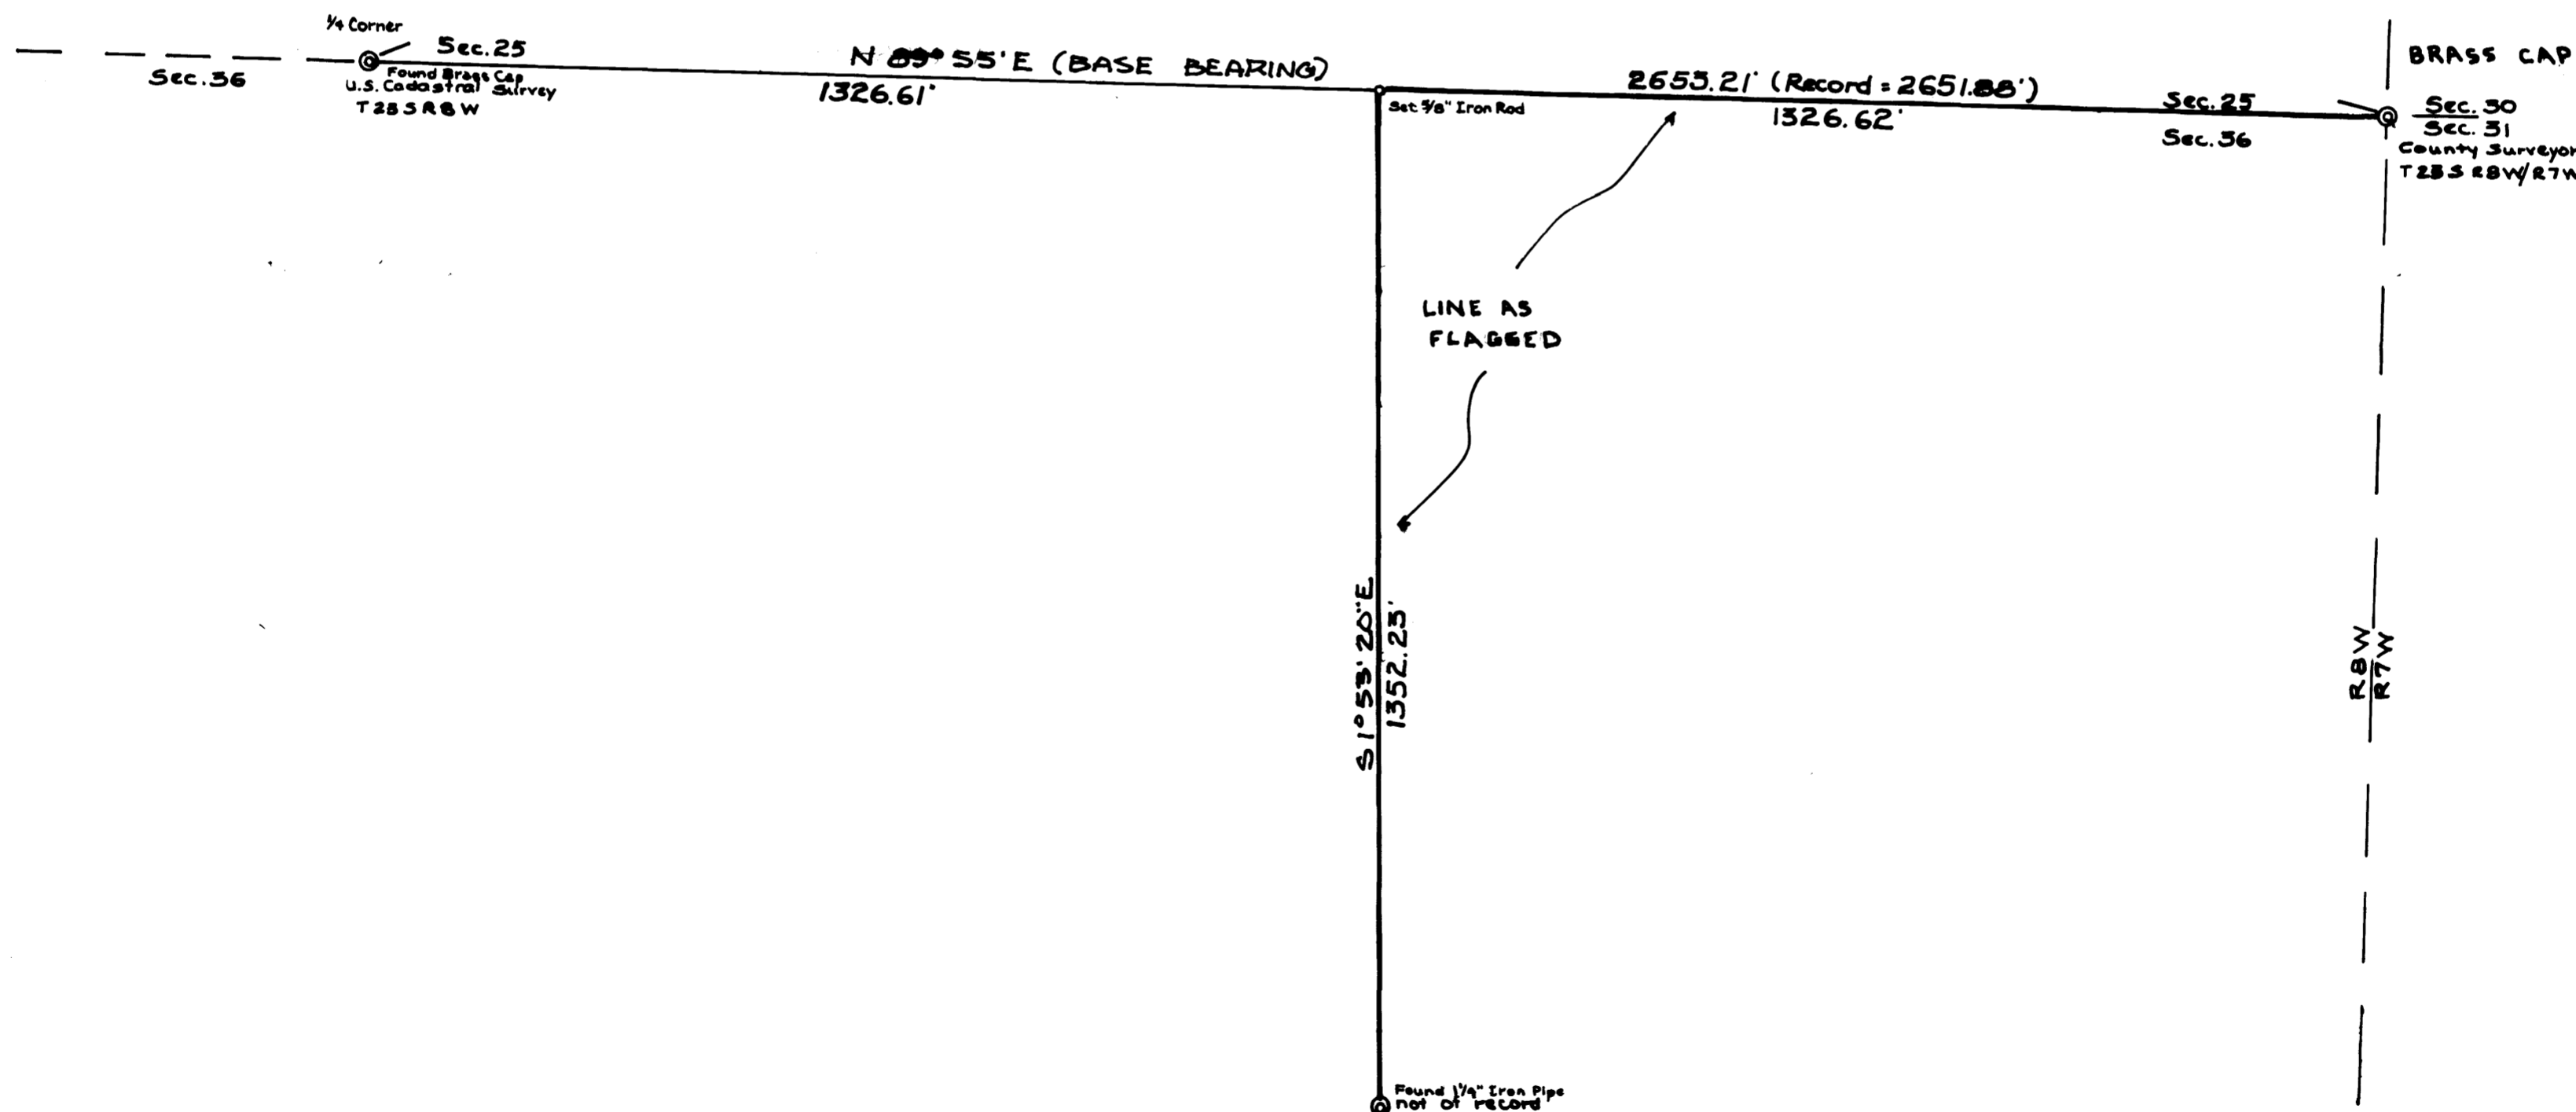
¼ Corner
Sec. 25
Sec. 36
Found Brass Cap
U.S. Cadastral Survey
T28S R8W
N 89° 55'E (BASE BEARING)
1326.61'
Set ⅝" Iron Rod
2653.21' (Record = 2651.88')
1326.62'
Sec. 25
Sec. 36
BRASS CAP
Sec. 30
Sec. 31
County Surveyor
T28S R8W/R7W
LINE AS FLAGGED
S1°53'20"E
1352.23'
R8W
R7W
Found 1¼" Iron Pipe
not of record